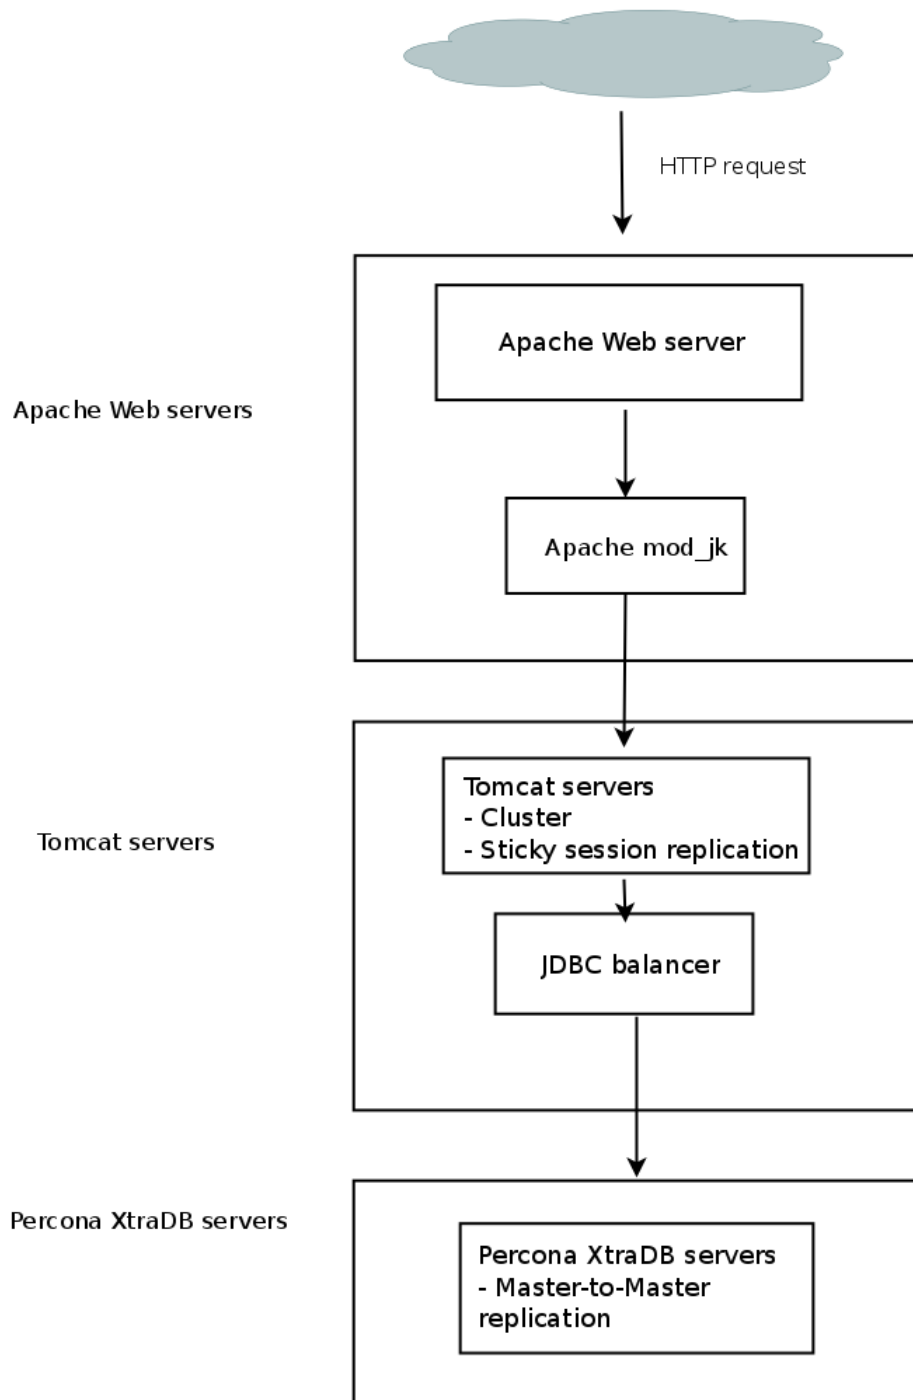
HTTP request

Apache Web servers

Apache Web server

Apache mod_jk

Tomcat servers

Tomcat servers
- Cluster
- Sticky session replication

JDBC balancer

Percona XtraDB servers

Percona XtraDB servers
- Master-to-Master replication